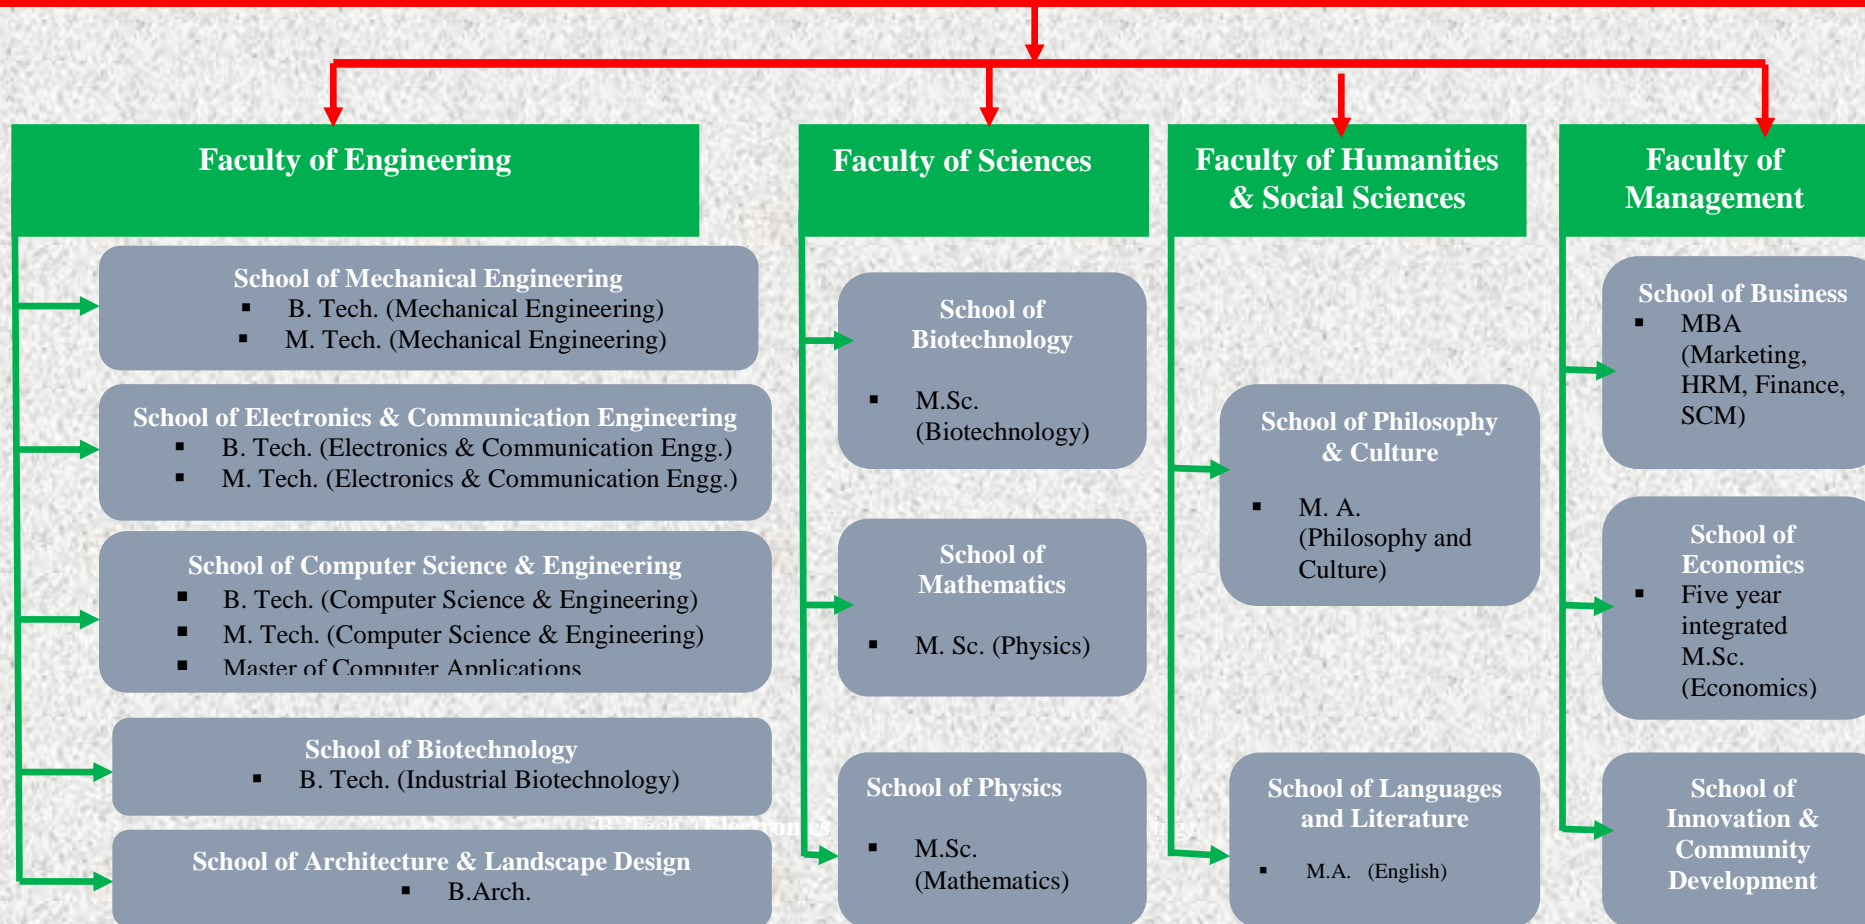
Faculty of Engineering

School of Mechanical Engineering
- B. Tech. (Mechanical Engineering)
- M. Tech. (Mechanical Engineering)

School of Electronics & Communication Engineering
- B. Tech. (Electronics & Communication Engg.)
- M. Tech. (Electronics & Communication Engg.)

School of Computer Science & Engineering
- B. Tech. (Computer Science & Engineering)
- M. Tech. (Computer Science & Engineering)
- Master of Computer Applications

School of Biotechnology
- B. Tech. (Industrial Biotechnology)

School of Architecture & Landscape Design
- B.Arch.

Faculty of Sciences

School of Biotechnology
- M.Sc. (Biotechnology)

School of Mathematics
- M. Sc. (Physics)

School of Physics
- M.Sc. (Mathematics)

Faculty of Humanities & Social Sciences

School of Philosophy & Culture
- M. A. (Philosophy and Culture)

School of Languages and Literature
- M.A. (English)

Faculty of Management

School of Business
- MBA (Marketing, HRM, Finance, SCM)

School of Economics
- Five year integrated M.Sc. (Economics)

School of Innovation & Community Development